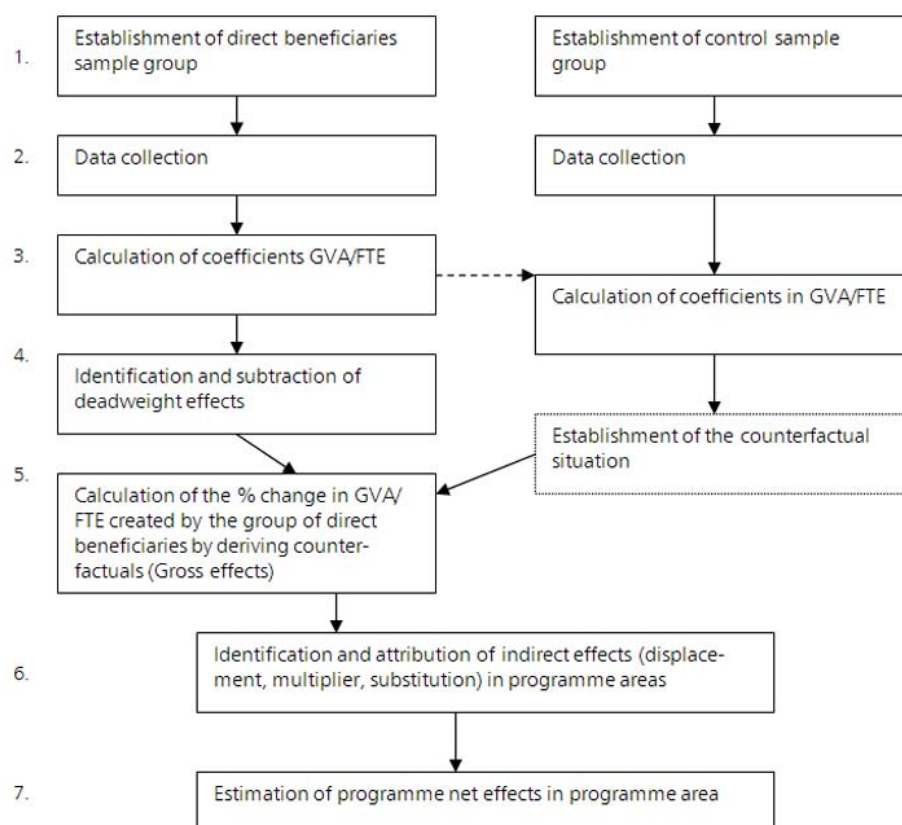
1. Establishment of direct beneficiaries sample group

Establishment of control sample group

2. Data collection

Data collection

3. Calculation of coefficients GVA/FTE

Calculation of coefficients in GVA/FTE

4. Identification and subtraction of deadweight effects

Establishment of the counterfactual situation

5. Calculation of the % change in GVA/ FTE created by the group of direct beneficiaries by deriving counterfactuals (Gross effects)

6. Identification and attribution of indirect effects (displacement, multiplier, substitution) in programme areas

7. Estimation of programme net effects in programme area